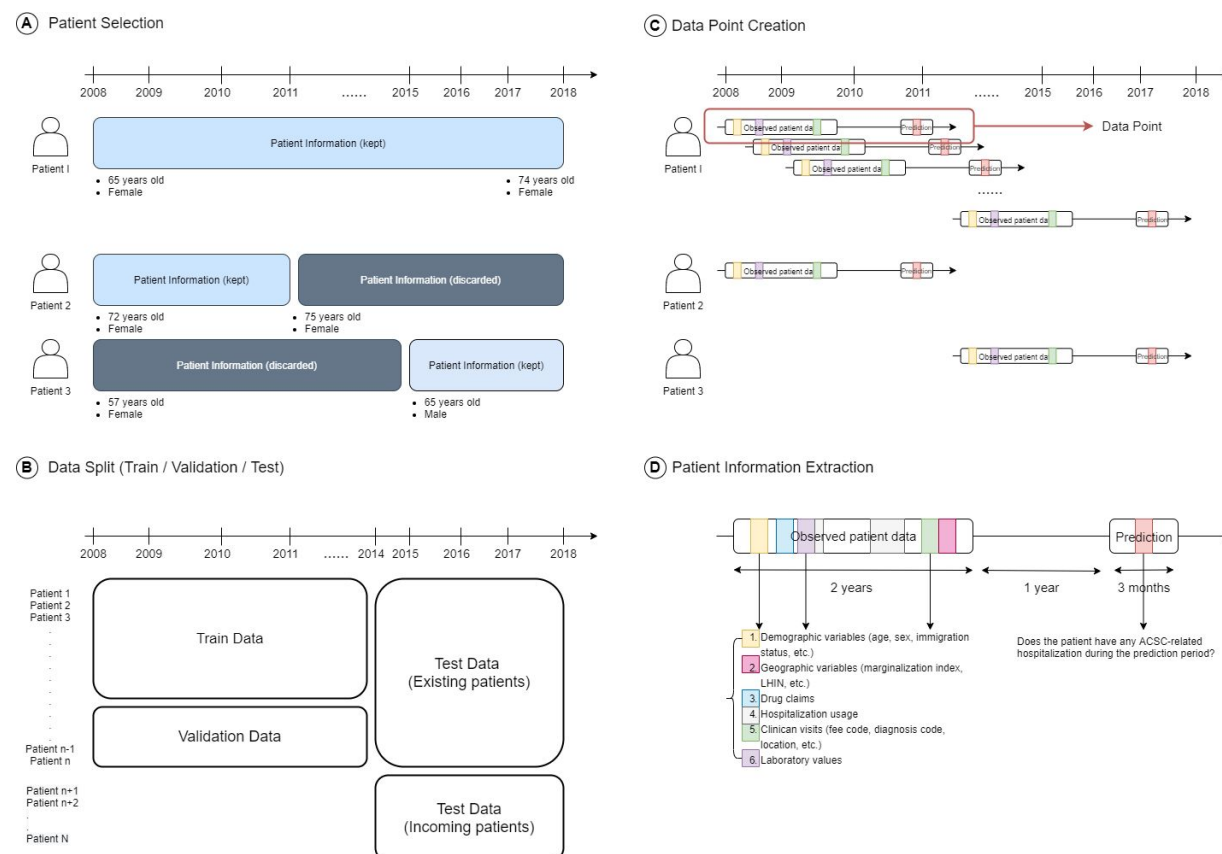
(A) Patient Selection

2008 2009 2010 2011 ...... 2015 2016 2017 2018

Patient I
Patient Information (kept)
• 65 years old
• Female
• 74 years old
• Female

Patient 2
Patient Information (kept)
Patient Information (discarded)
• 72 years old
• Female
• 75 years old
• Female

Patient 3
Patient Information (discarded)
Patient Information (kept)
• 57 years old
• Female
• 65 years old
• Male

(B) Data Split (Train / Validation / Test)

2008 2009 2010 2011 ...... 2014 2015 2016 2017 2018

Patient 1
Patient 2
Patient 3
Patient n-1
Patient n
Patient n+1
Patient n+2
Patient N

Train Data
Validation Data
Test Data (Existing patients)
Test Data (Incoming patients)

(C) Data Point Creation

2008 2009 2010 2011 ...... 2015 2016 2017 2018

Patient I
Observed patient da
Prediction
Data Point
Observed patient da
Prediction
Observed patient da
Prediction
......
Observed patient da
Prediction

Patient 2
Observed patient da
Prediction

Patient 3
Observed patient da
Prediction

(D) Patient Information Extraction

Observed patient data
Prediction
2 years
1 year
3 months

1. Demographic variables (age, sex, immigration status, etc.)
2. Geographic variables (marginalization index, LHIN, etc.)
3. Drug claims
4. Hospitalization usage
5. Clinican visits (fee code, diagnosis code, location, etc.)
6. Laboratory values

Does the patient have any ACSC-related hospitalization during the prediction period?